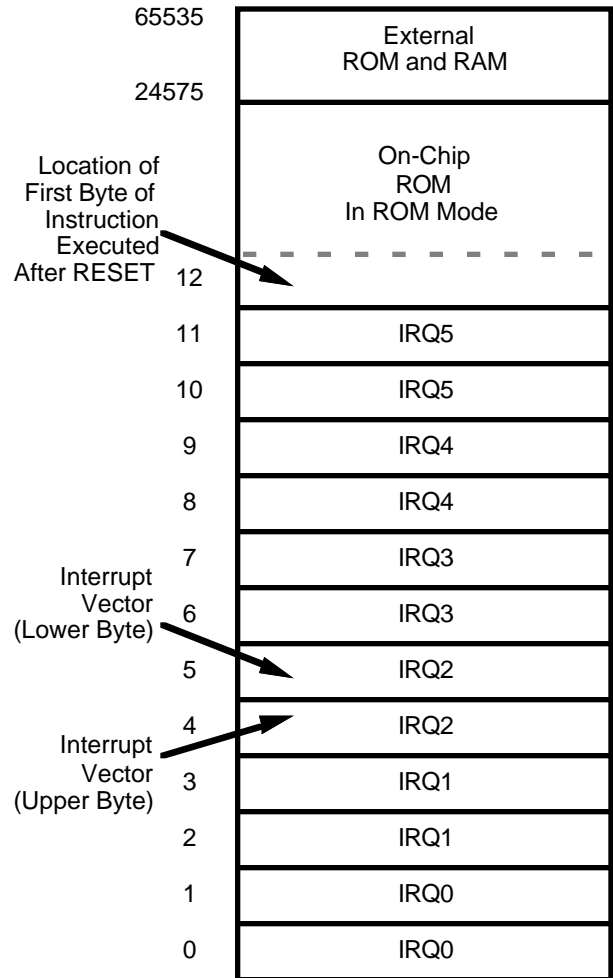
65535

External ROM and RAM

24575

On-Chip ROM In ROM Mode

Location of First Byte of Instruction Executed After RESET

12

11 IRQ5

10 IRQ5

9 IRQ4

8 IRQ4

7 IRQ3

Interrupt Vector (Lower Byte)

6 IRQ3

5 IRQ2

4 IRQ2

Interrupt Vector (Upper Byte)

3 IRQ1

2 IRQ1

1 IRQ0

0 IRQ0